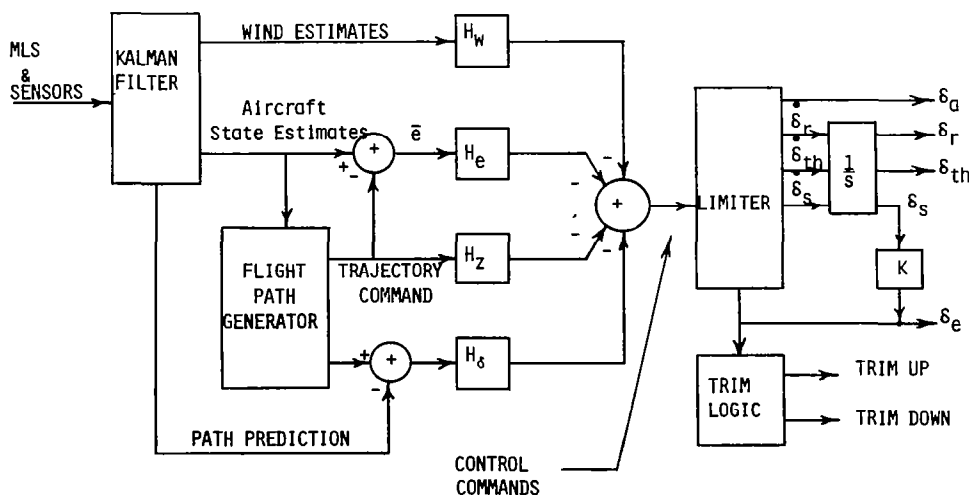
MLS & SENSORS

KALMAN FILTER

WIND ESTIMATES

$H_W$

Aircraft State Estimates

+ -

$\bar{e}$

$H_e$

FLIGHT PATH GENERATOR

TRAJECTORY COMMAND

$H_Z$

+ -

$H_\delta$

PATH PREDICTION

- - - - -

+

LIMITER

$\delta_a$

$\delta_r$

$\delta_r$

$\delta_{th}$

$\delta_{th}$

$\delta_s$

$\frac{1}{s}$

$\delta_s$

K

$\delta_e$

TRIM LOGIC

TRIM UP

TRIM DOWN

CONTROL COMMANDS